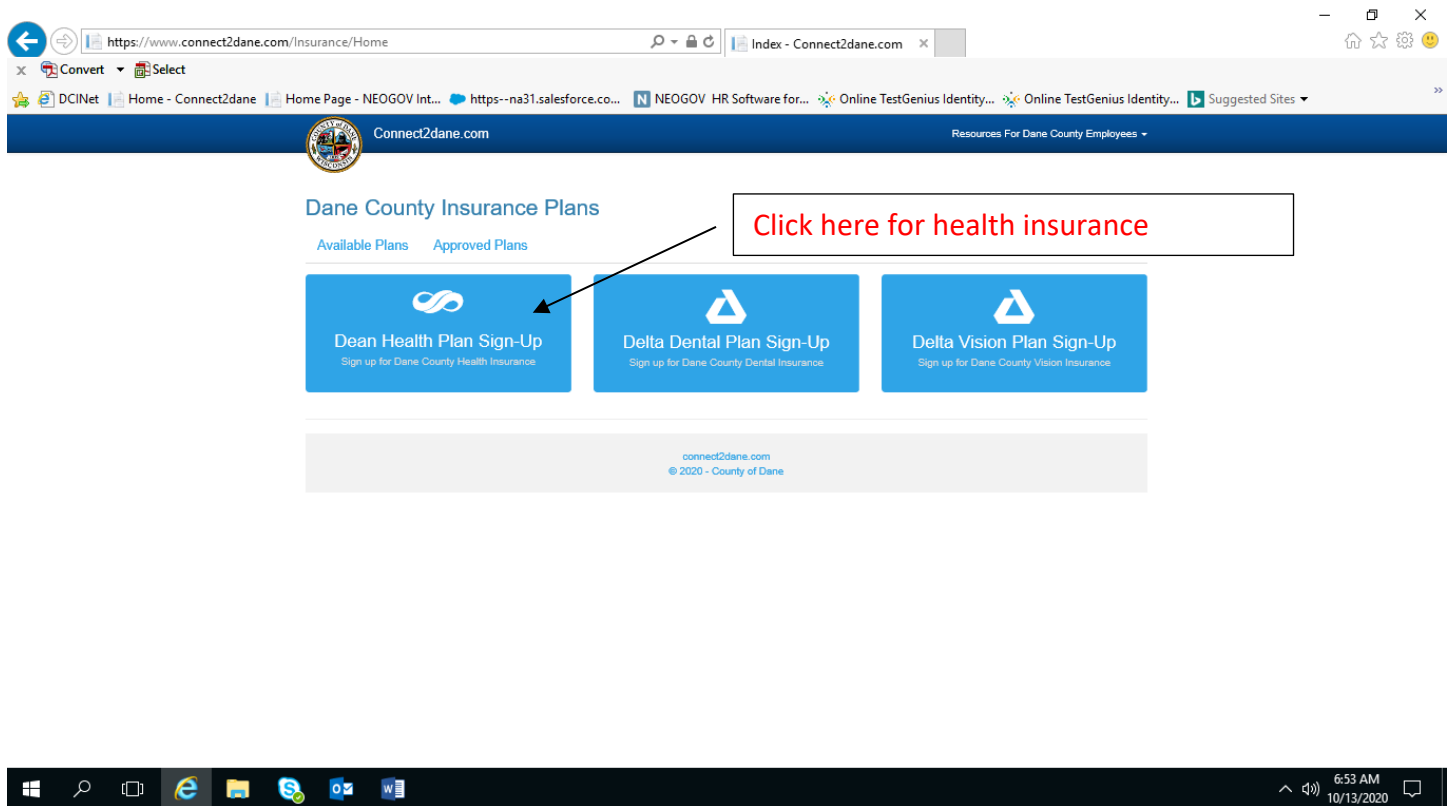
https://www.connect2dane.com/Insurance/Home

Index - Connect2dane.com

Convert Select

DCINet Home - Connect2dane Home Page - NEOGOV Int... https--na31.salesforce.co... NEOGOV HR Software for... Online TestGenius Identity... Online TestGenius Identity... Suggested Sites

Connect2dane.com

Resources For Dane County Employees

Dane County Insurance Plans

Available Plans Approved Plans

Click here for health insurance

Dean Health Plan Sign-Up
Sign up for Dane County Health Insurance

Delta Dental Plan Sign-Up
Sign up for Dane County Dental Insurance

Delta Vision Plan Sign-Up
Sign up for Dane County Vision Insurance

connect2dane.com
© 2020 - County of Dane

6:53 AM
10/13/2020